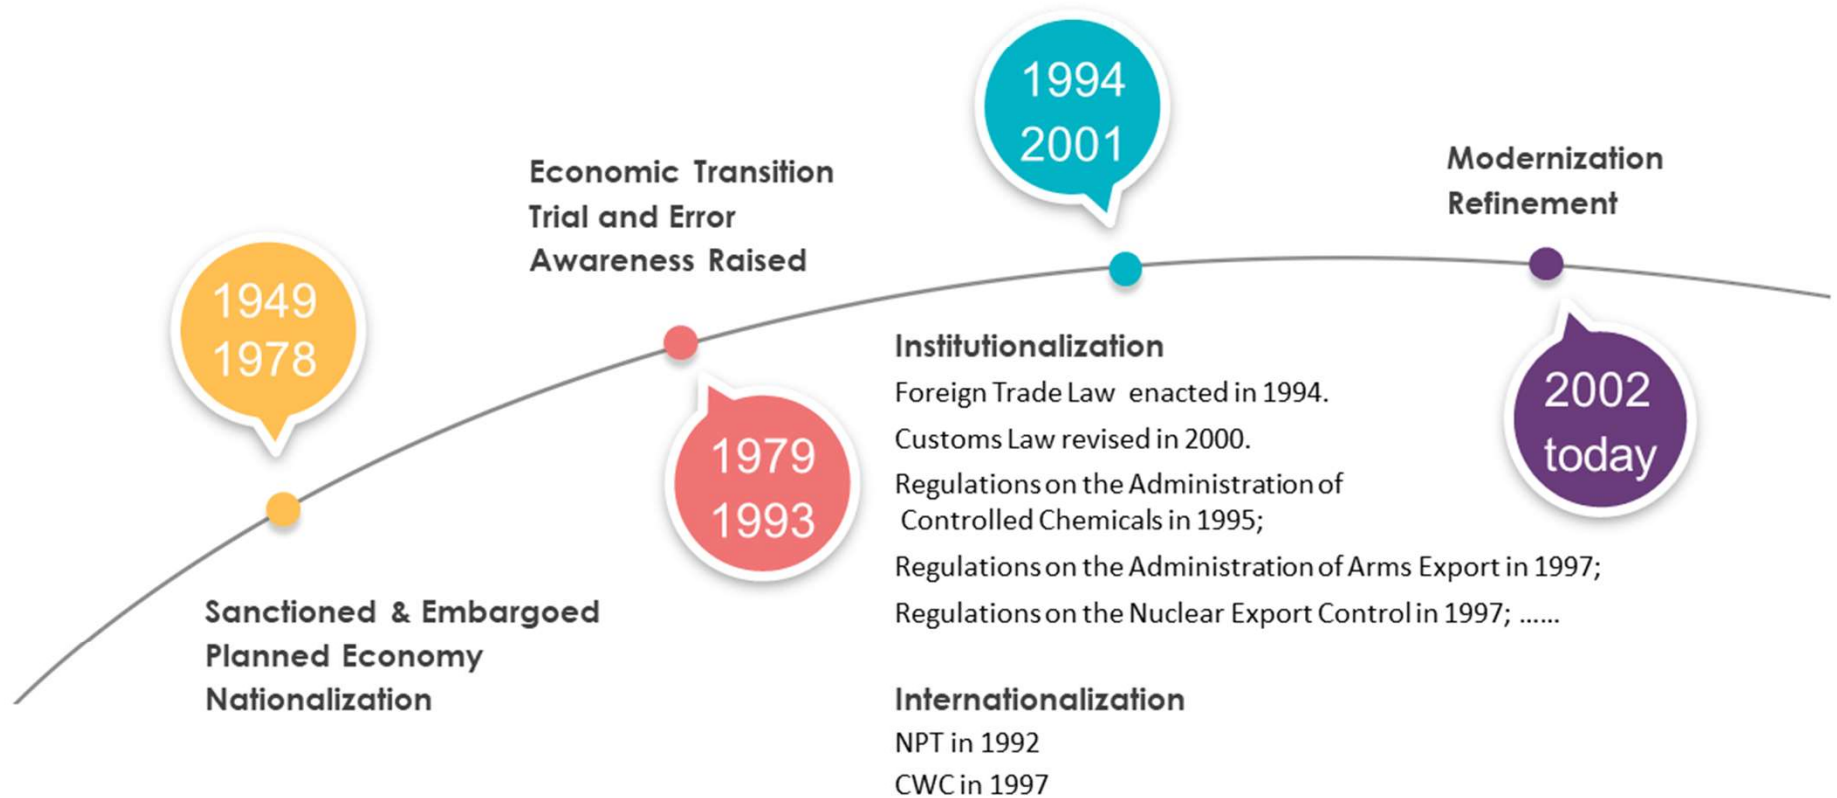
1949
1978

Sanctioned & Embargoed
Planned Economy
Nationalization

Economic Transition
Trial and Error
Awareness Raised

1979
1993

1994
2001

Institutionalization
Foreign Trade Law enacted in 1994.
Customs Law revised in 2000.
Regulations on the Administration of Controlled Chemicals in 1995;
Regulations on the Administration of Arms Export in 1997;
Regulations on the Nuclear Export Control in 1997; ......

Internationalization
NPT in 1992
CWC in 1997

Modernization
Refinement

2002
today